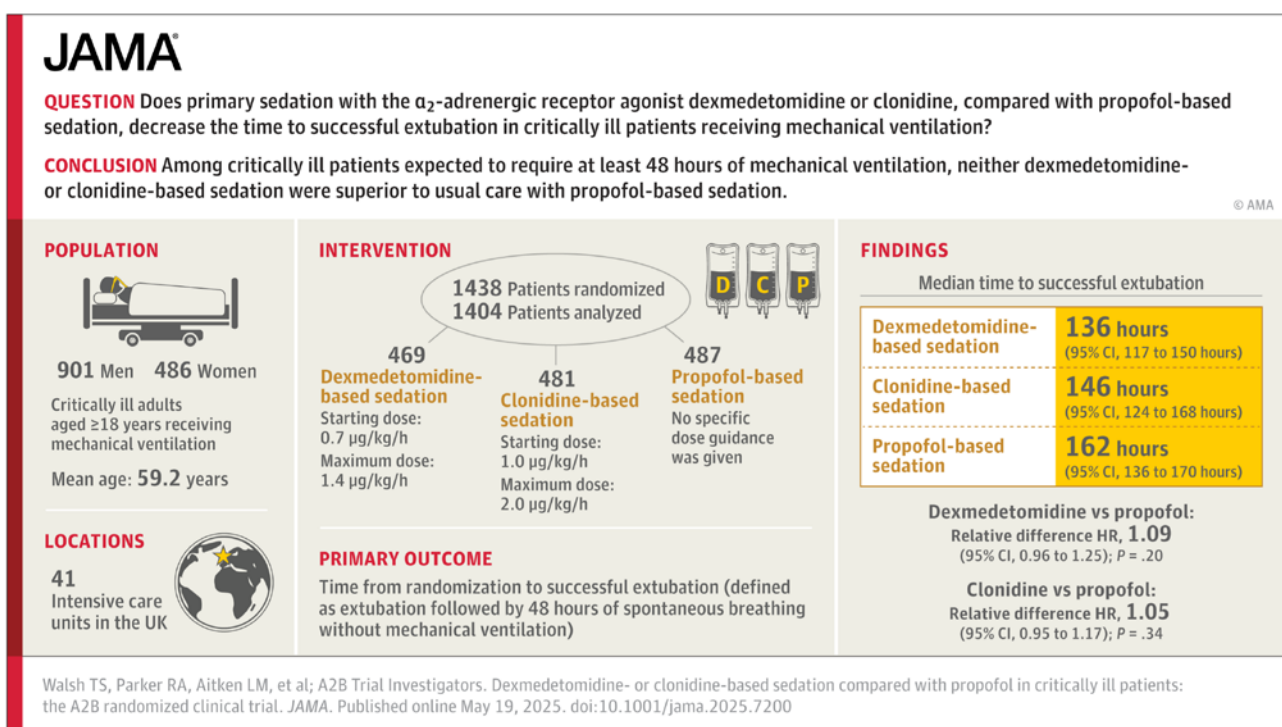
JAMA

QUESTION Does primary sedation with the $\alpha_2$-adrenergic receptor agonist dexmedetomidine or clonidine, compared with propofol-based sedation, decrease the time to successful extubation in critically ill patients receiving mechanical ventilation?

CONCLUSION Among critically ill patients expected to require at least 48 hours of mechanical ventilation, neither dexmedetomidine- or clonidine-based sedation were superior to usual care with propofol-based sedation.

© AMA

POPULATION

901 Men 486 Women

Critically ill adults aged ≥18 years receiving mechanical ventilation

Mean age: 59.2 years

LOCATIONS

41 Intensive care units in the UK

INTERVENTION

1438 Patients randomized
1404 Patients analyzed

D C P

469 Dexmedetomidine-based sedation
Starting dose: 0.7 μg/kg/h
Maximum dose: 1.4 μg/kg/h

481 Clonidine-based sedation
Starting dose: 1.0 μg/kg/h
Maximum dose: 2.0 μg/kg/h

487 Propofol-based sedation
No specific dose guidance was given

PRIMARY OUTCOME

Time from randomization to successful extubation (defined as extubation followed by 48 hours of spontaneous breathing without mechanical ventilation)

FINDINGS

Median time to successful extubation

| Dexmedetomidine-based sedation | 136 hours (95% CI, 117 to 150 hours) |
|---|---|
| Clonidine-based sedation | 146 hours (95% CI, 124 to 168 hours) |
| Propofol-based sedation | 162 hours (95% CI, 136 to 170 hours) |

Dexmedetomidine vs propofol:
Relative difference HR, 1.09
(95% CI, 0.96 to 1.25); P = .20

Clonidine vs propofol:
Relative difference HR, 1.05
(95% CI, 0.95 to 1.17); P = .34

Walsh TS, Parker RA, Aitken LM, et al; A2B Trial Investigators. Dexmedetomidine- or clonidine-based sedation compared with propofol in critically ill patients: the A2B randomized clinical trial. JAMA. Published online May 19, 2025. doi:10.1001/jama.2025.7200